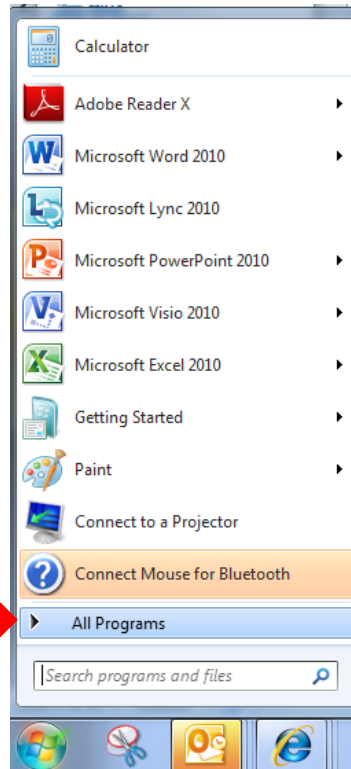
Calculator
Adobe Reader X
Microsoft Word 2010
Microsoft Lync 2010
Microsoft PowerPoint 2010
Microsoft Visio 2010
Microsoft Excel 2010
Getting Started
Paint
Connect to a Projector
Connect Mouse for Bluetooth
All Programs
Search programs and files